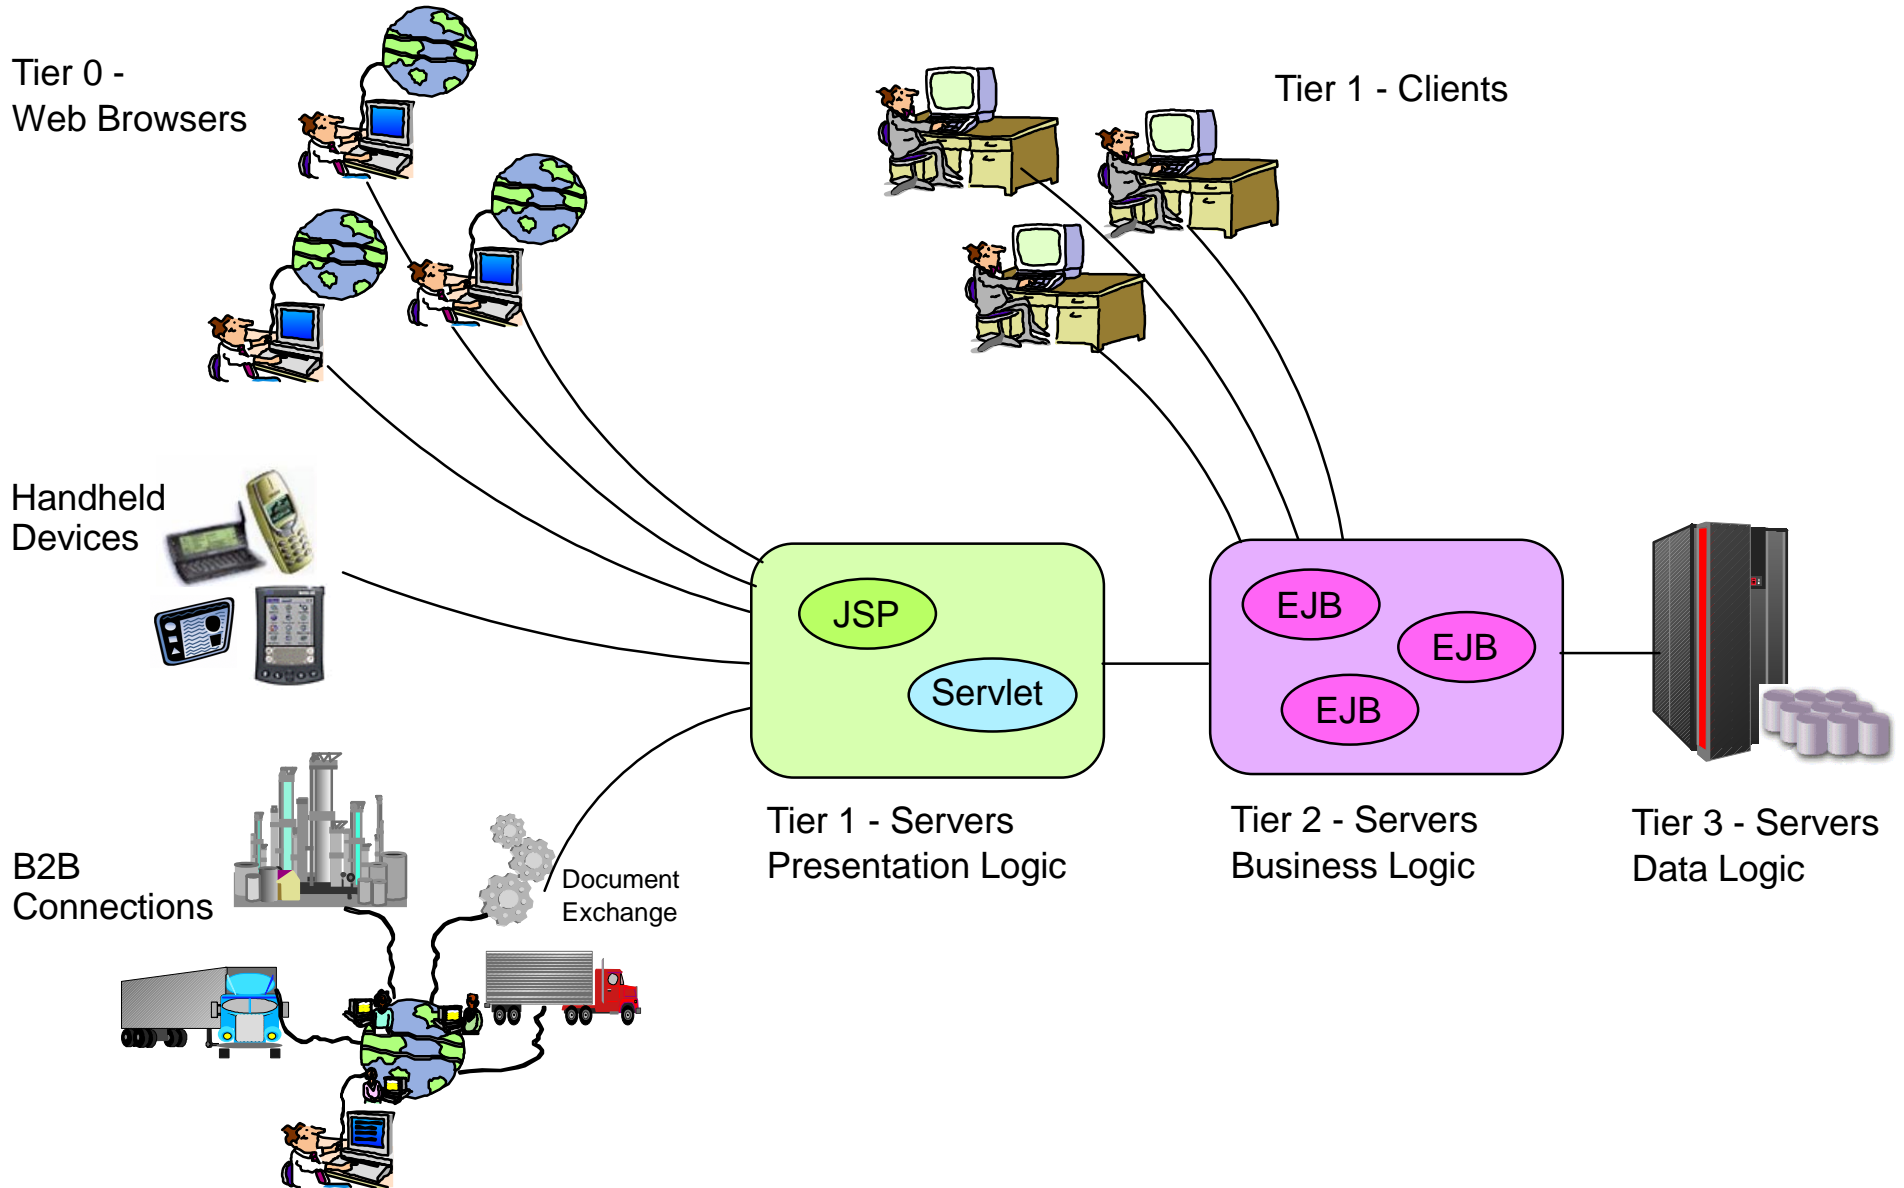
Tier 0 -
Web Browsers

Tier 1 - Clients

Handheld
Devices

JSP

Servlet

EJB

EJB

EJB

B2B
Connections

Document
Exchange

Tier 1 - Servers
Presentation Logic

Tier 2 - Servers
Business Logic

Tier 3 - Servers
Data Logic